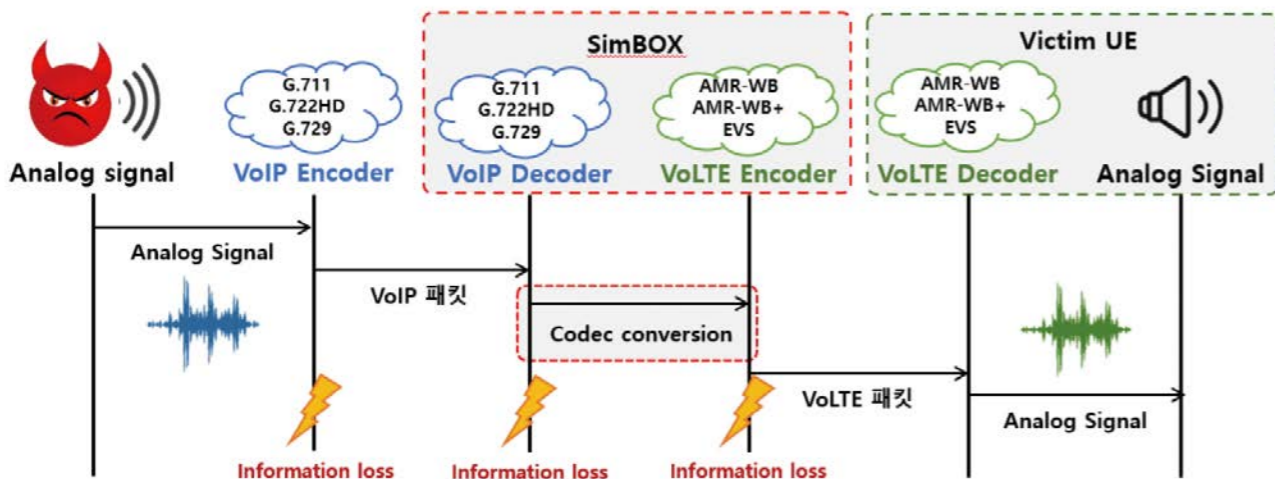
SimBOX

Victim UE

G.711
G.722HD
G.729

G.711
G.722HD
G.729

AMR-WB
AMR-WB+
EVS

AMR-WB
AMR-WB+
EVS

Analog signal

VoIP Encoder

VoIP Decoder

VoLTE Encoder

VoLTE Decoder

Analog Signal

Analog Signal

VoIP 패킷

Codec conversion

VoLTE 패킷

Analog Signal

Information loss

Information loss

Information loss